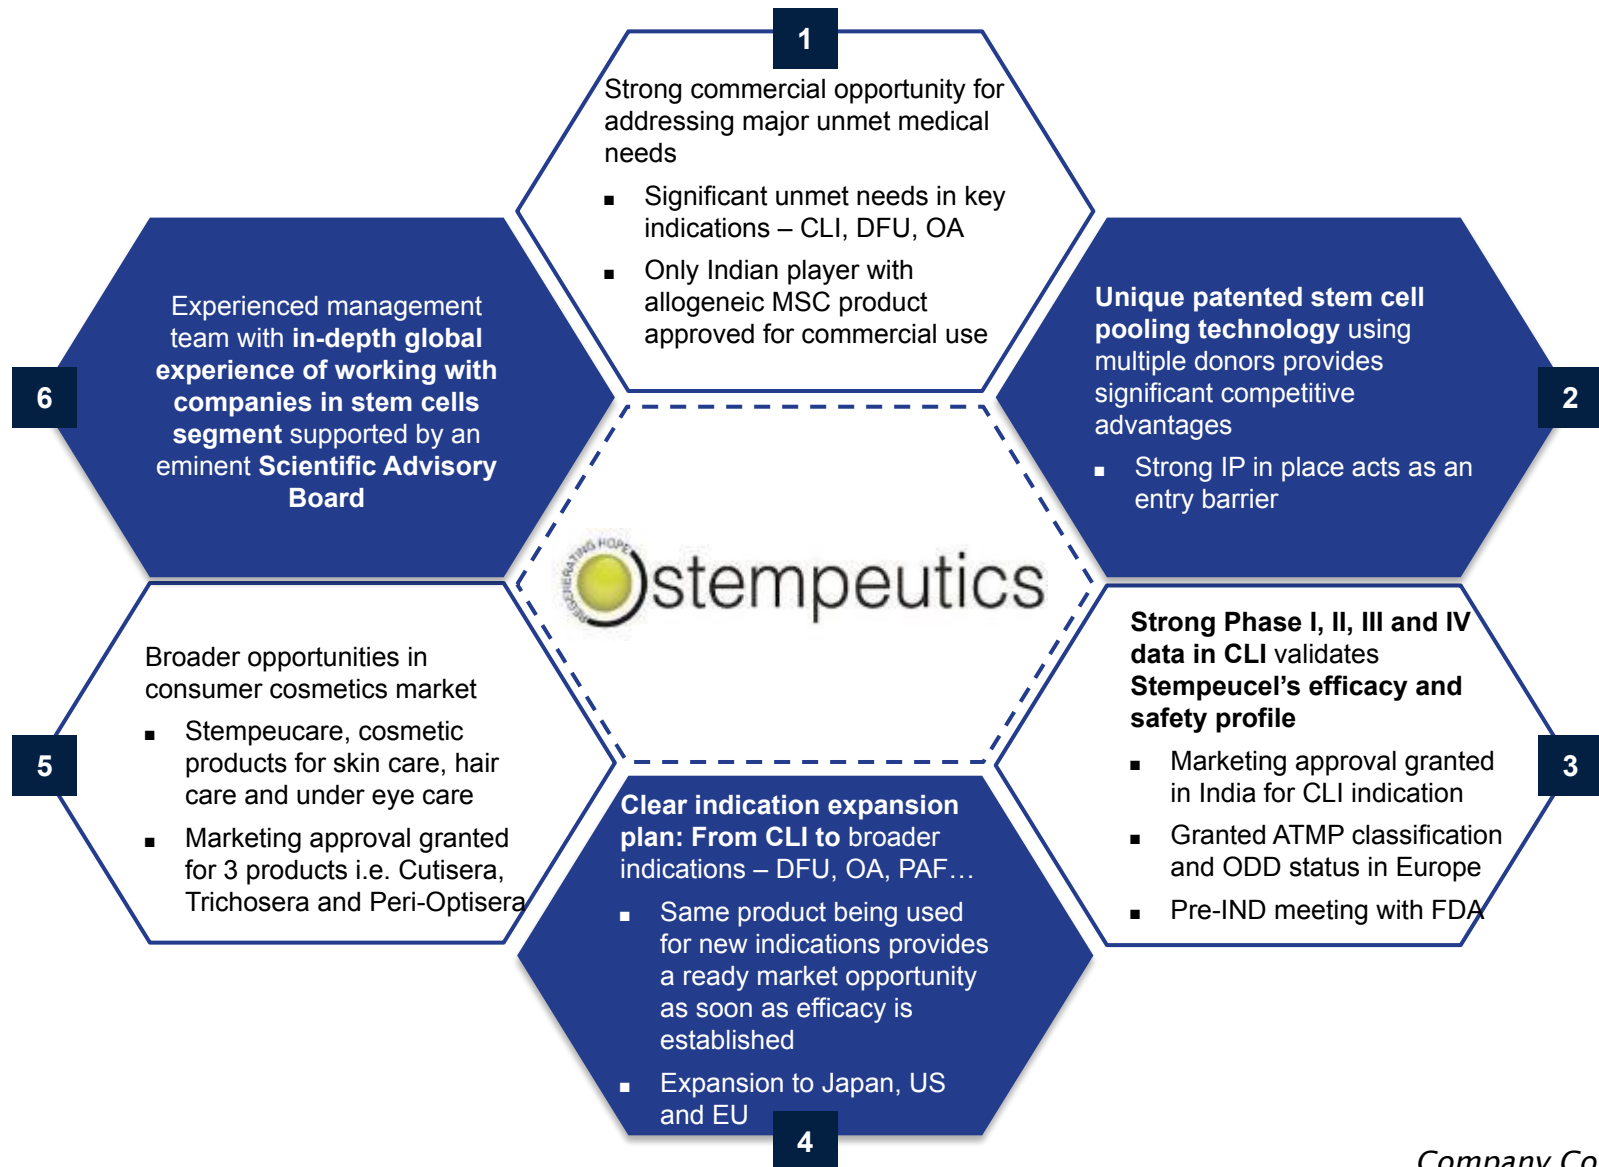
1

Strong commercial opportunity for addressing major unmet medical needs

- Significant unmet needs in key indications – CLI, DFU, OA
- Only Indian player with allogeneic MSC product approved for commercial use

2

**Unique patented stem cell pooling technology** using multiple donors provides significant competitive advantages

- Strong IP in place acts as an entry barrier

3

**Strong Phase I, II, III and IV data in CLI** validates **Stempeucel's efficacy and safety profile**

- Marketing approval granted in India for CLI indication
- Granted ATMP classification and ODD status in Europe
- Pre-IND meeting with FDA

4

**Clear indication expansion plan: From CLI to** broader indications – DFU, OA, PAF…

- Same product being used for new indications provides a ready market opportunity as soon as efficacy is established
- Expansion to Japan, US and EU

5

Broader opportunities in consumer cosmetics market

- Stempeucare, cosmetic products for skin care, hair care and under eye care
- Marketing approval granted for 3 products i.e. Cutisera, Trichosera and Peri-Optisera

6

Experienced management team with **in-depth global experience of working with companies in stem cells segment** supported by an eminent **Scientific Advisory Board**

REGENERATING HOPE stempeutics

Company Co